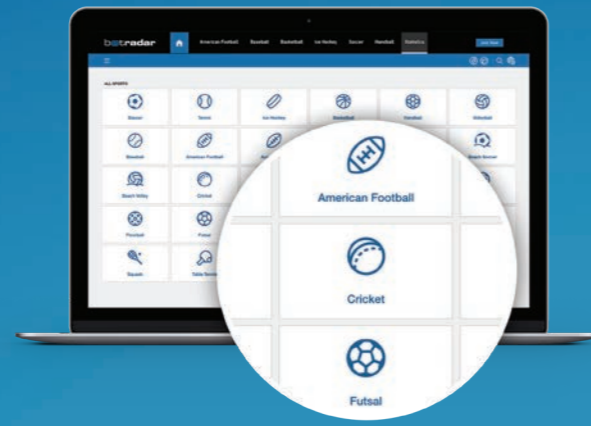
betradar

American Football Baseball Basketball Ice Hockey Soccer Handball Statistics

ALL SPORTS

Soccer
Tennis
Ice Hockey
Basketball
Handball
Volleyball
Baseball
American Football
Beach Soccer
Beach Volley
Cricket
Floorball
Futsal
Squash
Table Tennis

American Football
Cricket
Futsal